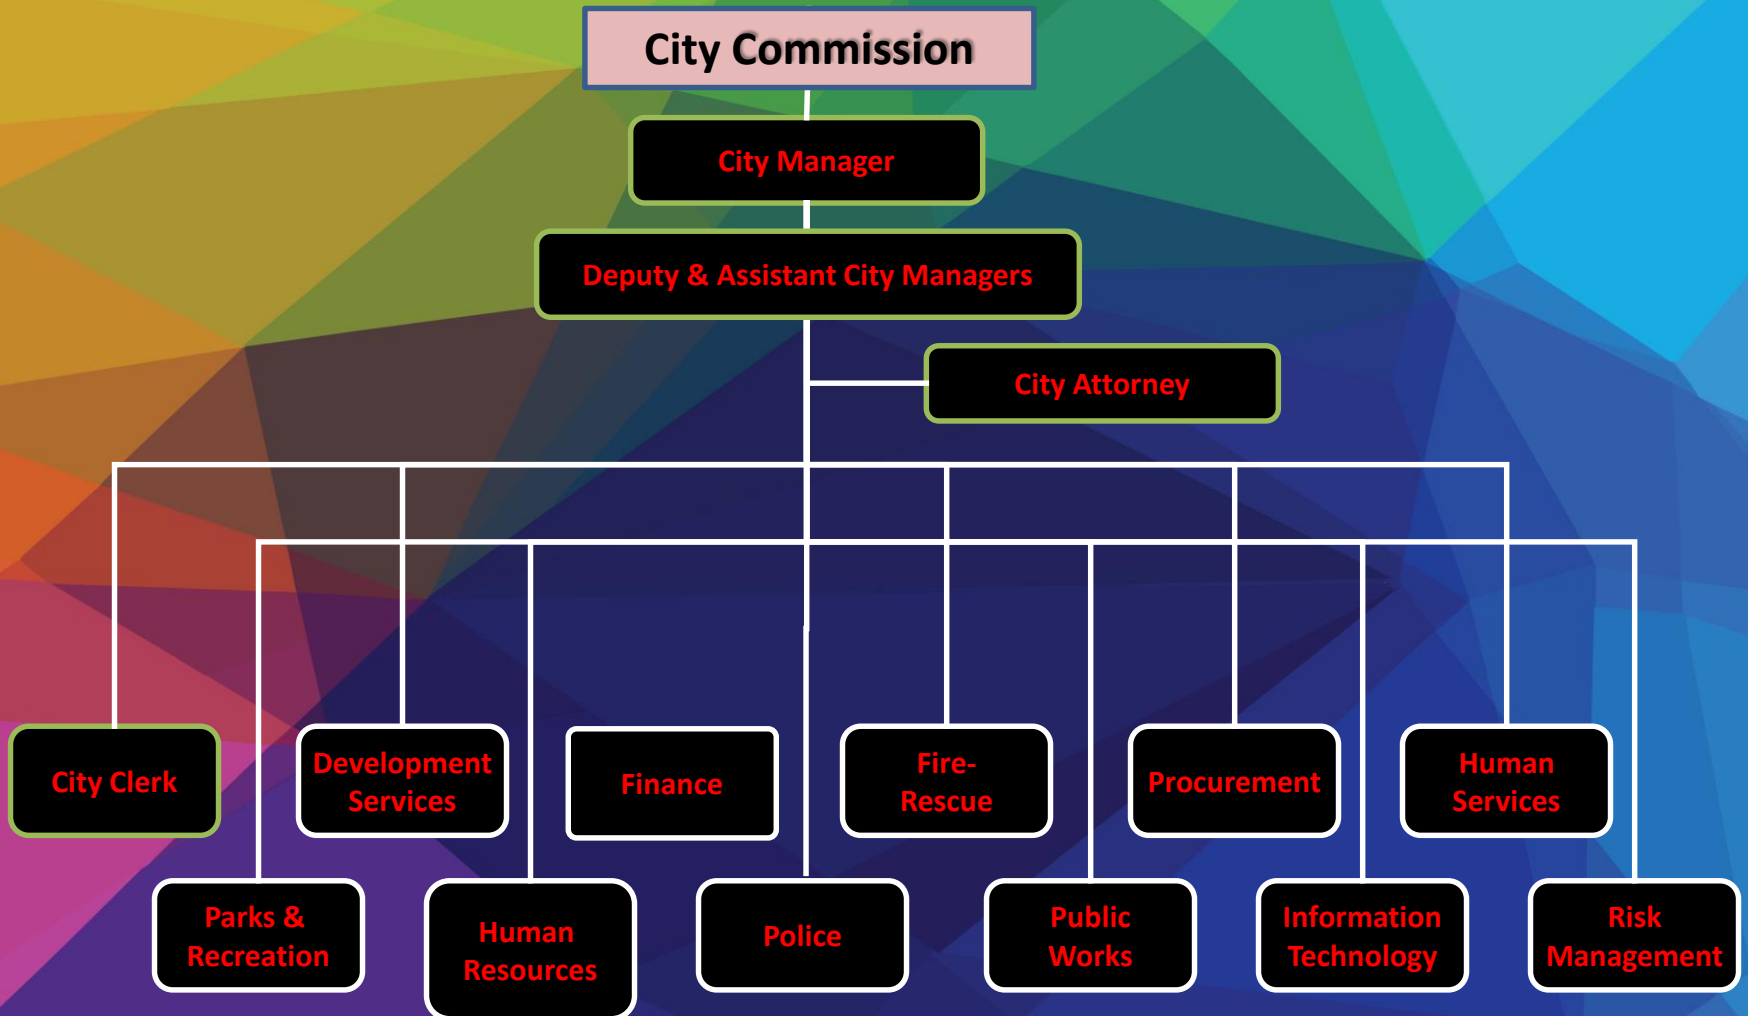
City Commission

City Manager

Deputy & Assistant City Managers

City Attorney

City Clerk

Development Services

Finance

Fire-Rescue

Procurement

Human Services

Parks & Recreation

Human Resources

Police

Public Works

Information Technology

Risk Management